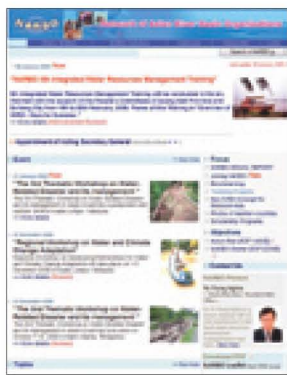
Network of Asian River Basin Organizations

NARBO 4th Integrated Water Resources Management Training

Appointment of Acting Secretary General

News

"The 2nd Thematic Workshop on Water-Related Disaster and Risk Management"

"Regional Workshop on Water and Climate Change Adaptation"

"The 2nd Thematic Workshop on Water-Related Disaster and Risk Management"

Topics

Focus

Objectives

Contents